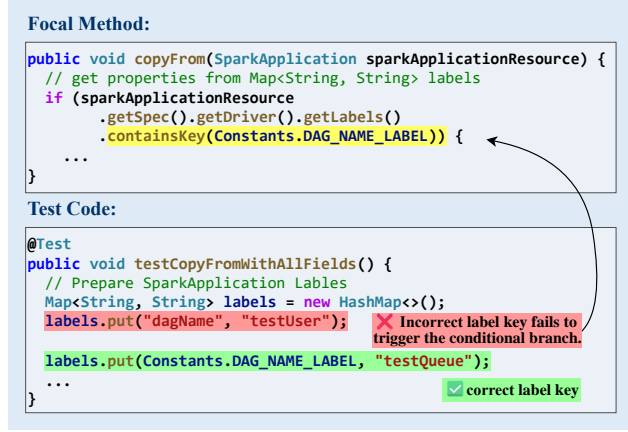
Focal Method:

public void copyFrom(SparkApplication sparkApplicationResource) {
  // get properties from Map<String, String> labels
  if (sparkApplicationResource
        .getSpec().getDriver().getLabels()
        .containsKey(Constants.DAG_NAME_LABEL)) {
    ...
}

Test Code:

@Test
public void testCopyFromWithAllFields() {
  // Prepare SparkApplication Lables
  Map<String, String> labels = new HashMap<>();
  labels.put("dagName", "testUser");

❌ Incorrect label key fails to trigger the conditional branch.

  labels.put(Constants.DAG_NAME_LABEL, "testQueue");
  ...
}

✅ correct label key